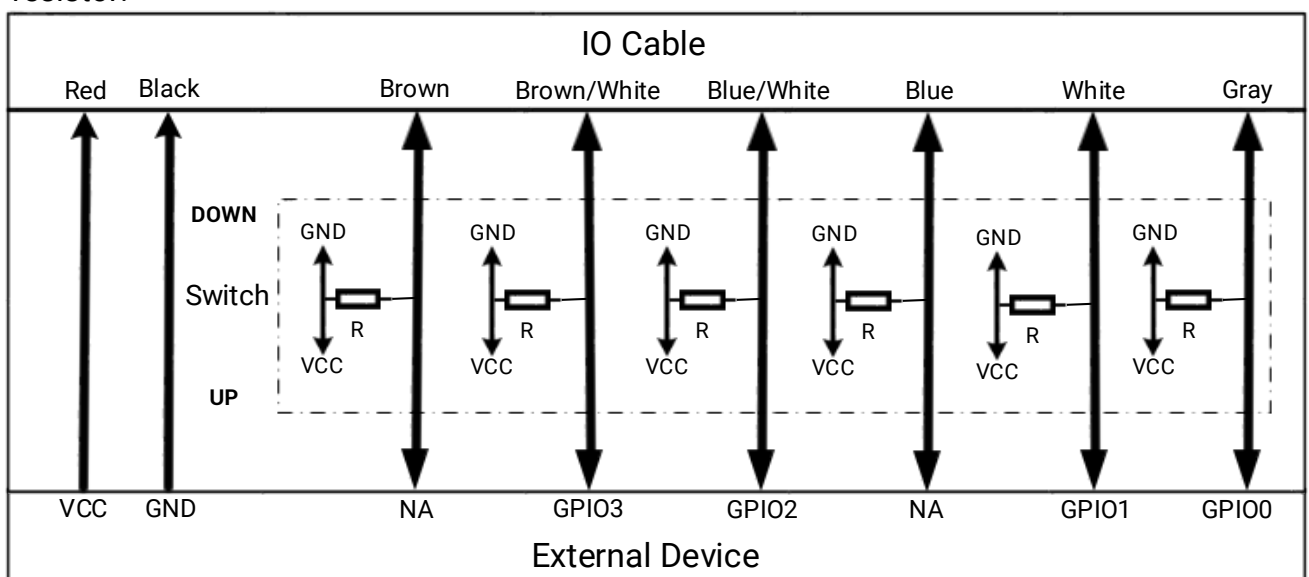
resistor.

IO Cable

Red Black Brown Brown/White Blue/White Blue White Gray

DOWN

UP

Switch

GND R VCC
GND R VCC
GND R VCC
GND R VCC
GND R VCC
GND R VCC

VCC GND NA GPIO3 GPIO2 NA GPIO1 GPIO0

External Device